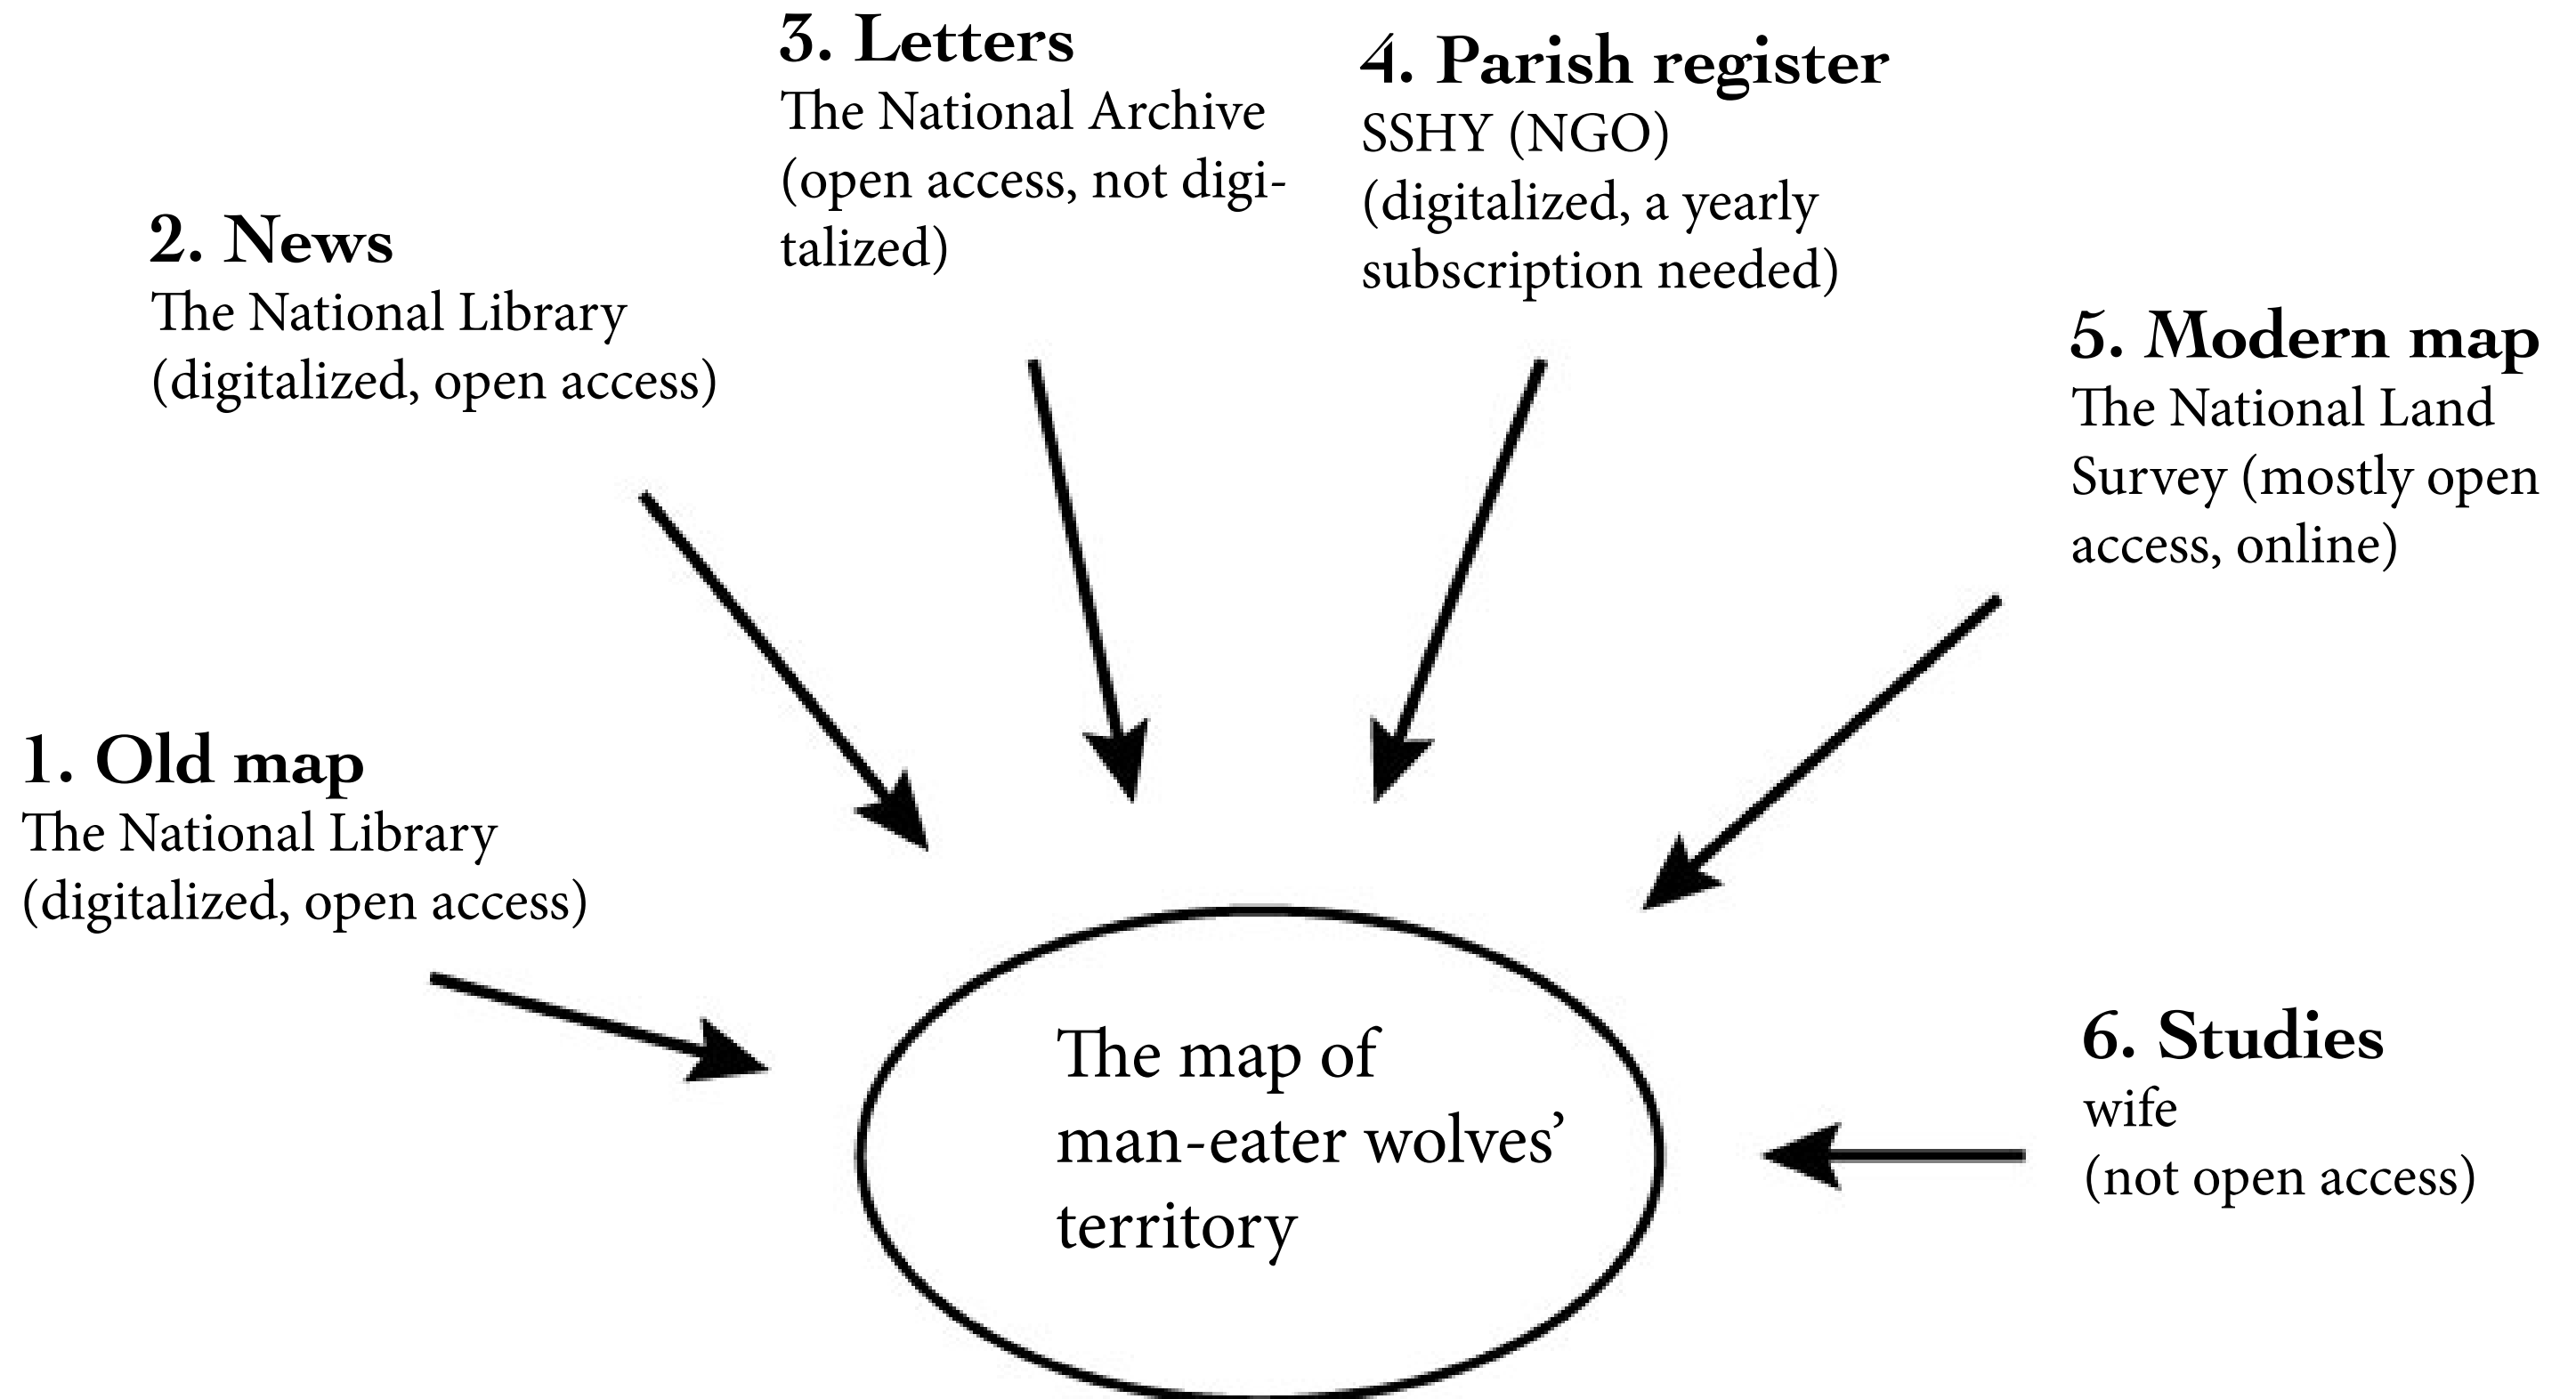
3. Letters
The National Archive (open access, not digitalized)

4. Parish register
SSHY (NGO) (digitalized, a yearly subscription needed)

2. News
The National Library (digitalized, open access)

5. Modern map
The National Land Survey (mostly open access, online)

1. Old map
The National Library (digitalized, open access)

The map of man-eater wolves' territory

6. Studies
wife
(not open access)